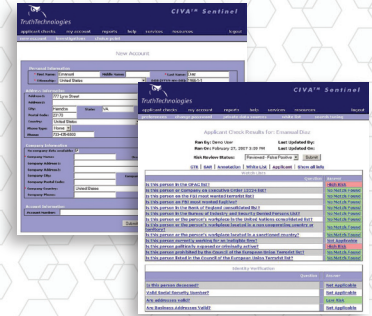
TruthTechnologies

CIVA™ Sentinel

applicant checks my account reports help services resources logout

New Account

Personal Information

First Name: Emanuel Middle Name: Last Name: Elle

Citizenship: United States

Address Information

Address: 123 Lyra Street

Address:

City: Pasadena State: NA

Postal Code: 22170

Country: United States

Phone Type: Home

Phone: 703-430-8500

Company Information

Company Name:

Company Address:

Company Address:

City:

Country: United States

Company Phone:

Account Information

Account Number:

Submit

TruthTechnologies

CIVA™ Sentinel

applicant checks my account reports help services resources logout

Applicant Check Results for: EmanuelElle

Ran By: Demo User Last Updated By:

Ran On: February 27, 2007 3:39 PM Last Updated On:

Risk Review Status: Reviewed: False Positive Submit

OFAC Annotation Watch List Applicant Print PDF

Watch Lists

| | Answer |
|---|---|
| Is this person in the OFAC list? | High Risk |
| Is this person or Company on Consolidated (2004) list? | No Match Found |
| Is this person on the FBI most wanted Terrorist list? | No Match Found |
| Is this person on FBI most wanted fugitive? | No Match Found |
| Is this person in the Bank of England consolidated list? | No Match Found |
| Is this person in the Bureau of Industry and Security Denied Persons List? | No Match Found |
| Is this person or this person's workplace in the United Nations consolidated list? | No Match Found |
| Is this person or this person's workplace located in a non-cooperative country or territory? | No Match Found |
| Is this person or this person's workplace located in a sanctioned country? | No Match Found |
| Is this person currently working for an Ineligible Firm? | Not Applicable |
| Is this person publicly exposed or criminally active? | High Risk |
| Is this person prohibited by the Council of the European Union Terrorist list? | No Match Found |
| Is this person listed in the Council of the European Union Terrorist list? | No Match Found |

Identity Verification

| Question | Answer |
|---|---|
| Is this person deceased? | No Match Found |
| Valid Social Security Number? | Not Applicable |
| Are addresses valid? | Low Risk |
| Are Business Addresses Valid? | No Match Found |